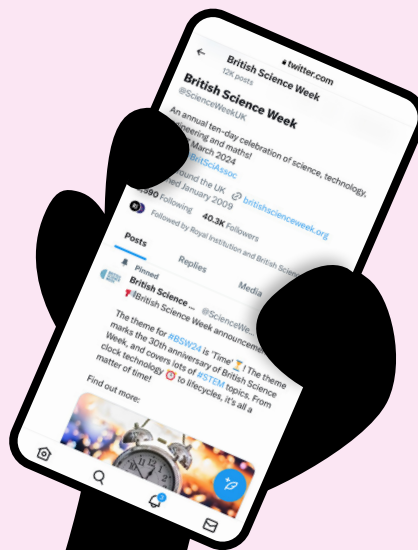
twitter.com

British Science Week
12K posts

British Science Week
@ScienceWeekUK

An annual ten-day celebration of science, technology, engineering and maths!
March 2024
@BritSciAssoc
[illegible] round the UK britishscienceweek.org
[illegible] ed January 2009
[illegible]990 Following 40.3K Followers
Followed by Royal Institution and British Scie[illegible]

Posts Replies Media

Pinned
British Science ... @ScienceWe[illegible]
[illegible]British Science Week announceme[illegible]

The theme for #BSW24 is 'Time' ⏳! The theme marks the 30th anniversary of British Science Week, and covers lots of #STEM topics. From clock technology 🕰 to lifecycles, it's all a matter of time!

Find out more: